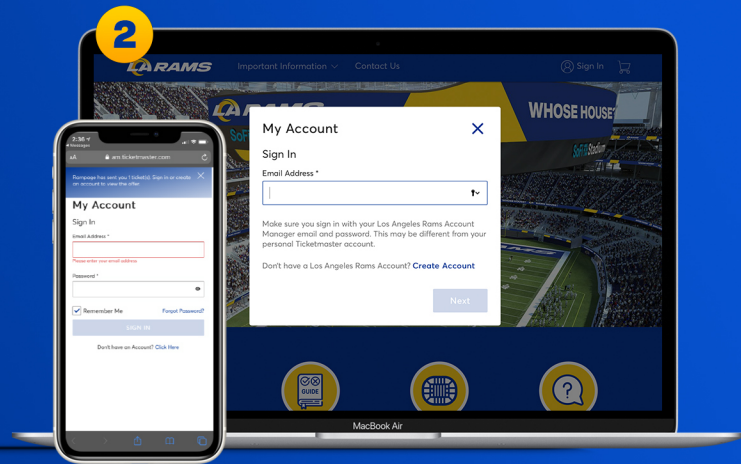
2

LA RAMS Important Information Contact Us Sign In

WHOSE HOUSE?

My Account

Sign In

Email Address *

Make sure you sign in with your Los Angeles Rams Account Manager email and password. This may be different from your personal Ticketmaster account.

Don't have a Los Angeles Rams Account? Create Account

Next

GUIDE

MacBook Air

2:36
◂ Messages
AA am.ticketmaster.com

Rampage has sent you 1 ticket(s). Sign in or create an account to view the offer.

My Account

Sign In

Email Address *

*Please enter your email address

Password *

Remember Me Forgot Password?

SIGN IN

Don't have an Account? Click Here